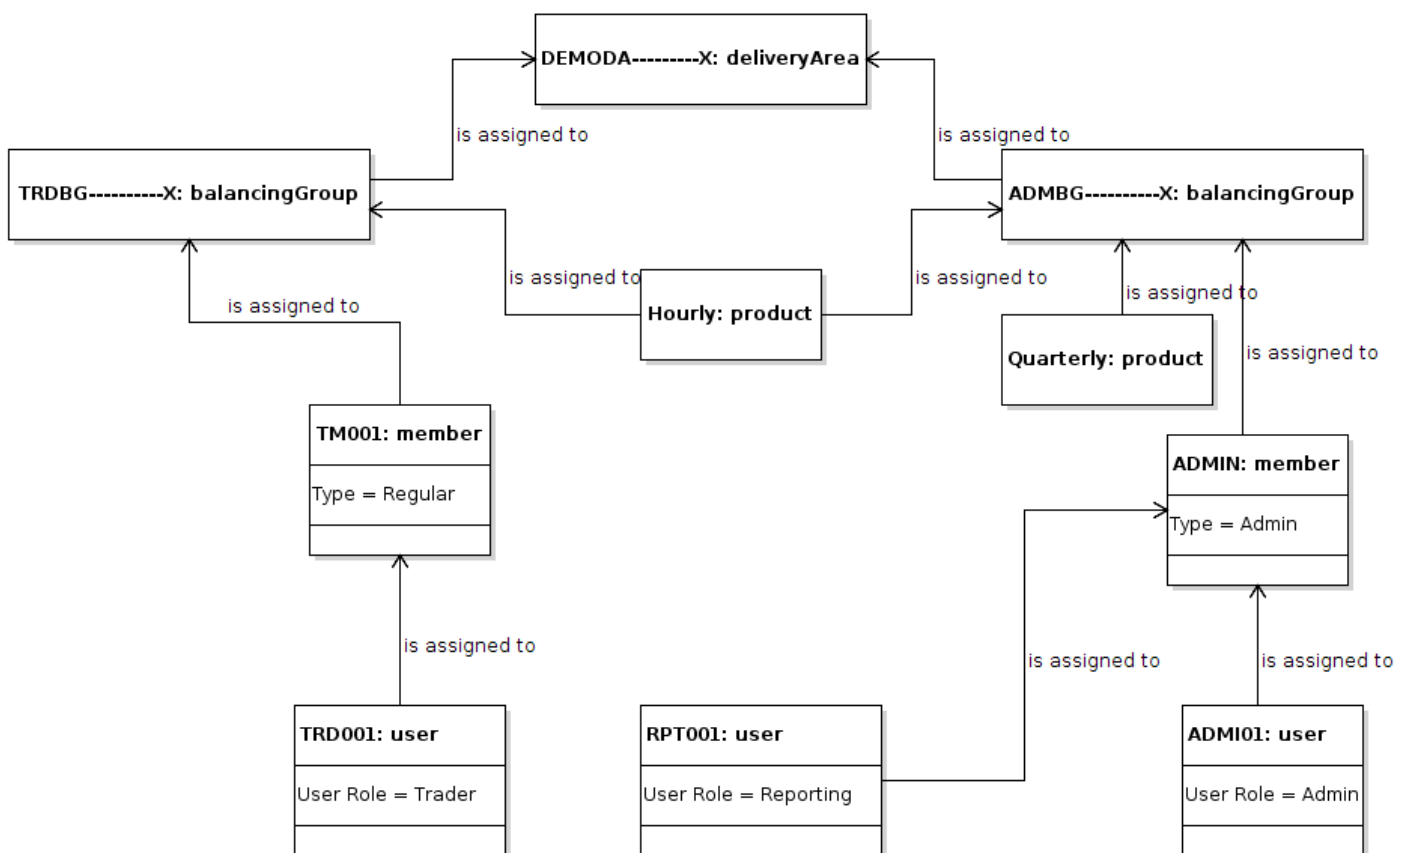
DEMODA---------X: deliveryArea

is assigned to

is assigned to

TRDBG----------X: balancingGroup

ADMBG----------X: balancingGroup

is assigned to

Hourly: product

is assigned to

is assigned to

is assigned to

Quarterly: product

is assigned to

TM001: member

Type = Regular

ADMIN: member

Type = Admin

is assigned to

is assigned to

is assigned to

TRD001: user

User Role = Trader

RPT001: user

User Role = Reporting

ADMI01: user

User Role = Admin